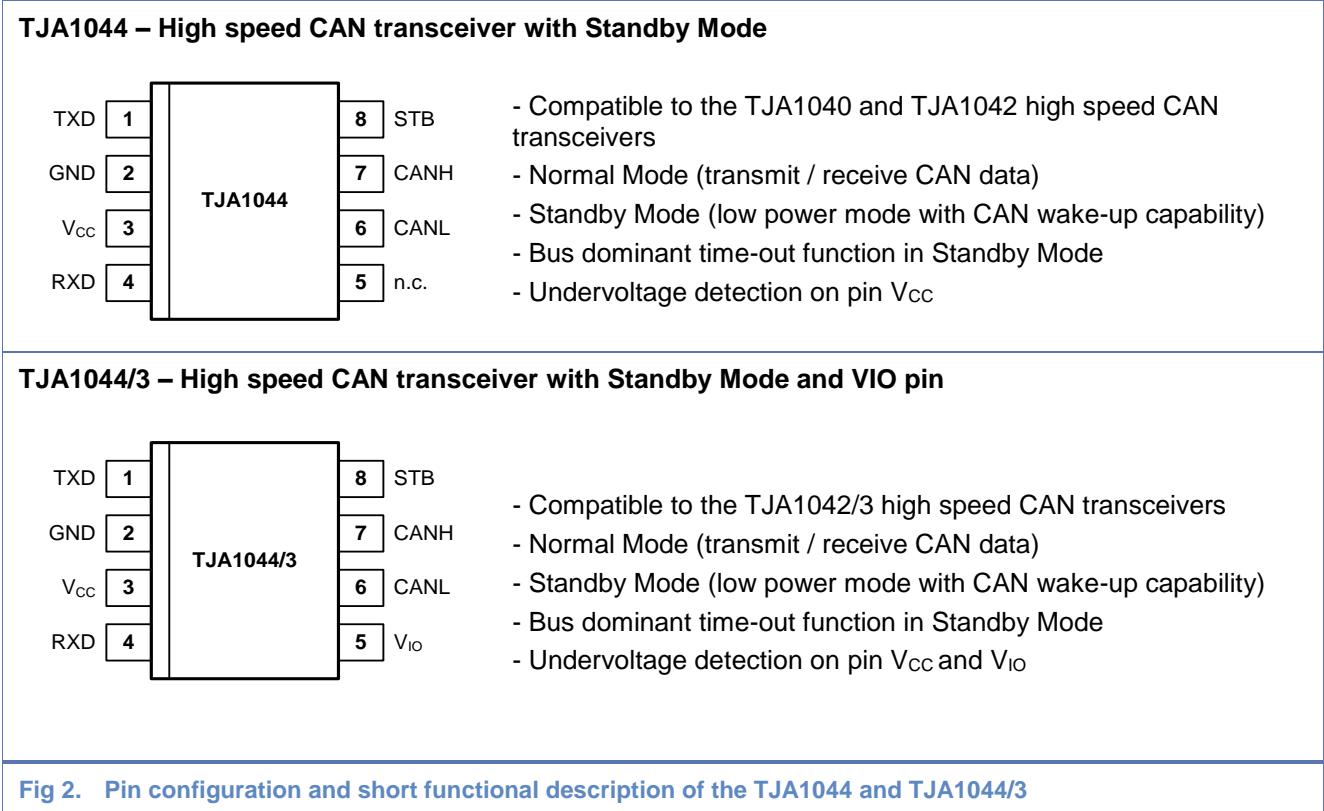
TJA1044 – High speed CAN transceiver with Standby Mode

TXD 1
GND 2
$V_{CC}$ 3
RXD 4
TJA1044
8 STB
7 CANH
6 CANL
5 n.c.

- Compatible to the TJA1040 and TJA1042 high speed CAN transceivers
- Normal Mode (transmit / receive CAN data)
- Standby Mode (low power mode with CAN wake-up capability)
- Bus dominant time-out function in Standby Mode
- Undervoltage detection on pin $V_{CC}$

TJA1044/3 – High speed CAN transceiver with Standby Mode and VIO pin

TXD 1
GND 2
$V_{CC}$ 3
RXD 4
TJA1044/3
8 STB
7 CANH
6 CANL
5 $V_{IO}$

- Compatible to the TJA1042/3 high speed CAN transceivers
- Normal Mode (transmit / receive CAN data)
- Standby Mode (low power mode with CAN wake-up capability)
- Bus dominant time-out function in Standby Mode
- Undervoltage detection on pin $V_{CC}$ and $V_{IO}$

Fig 2. Pin configuration and short functional description of the TJA1044 and TJA1044/3